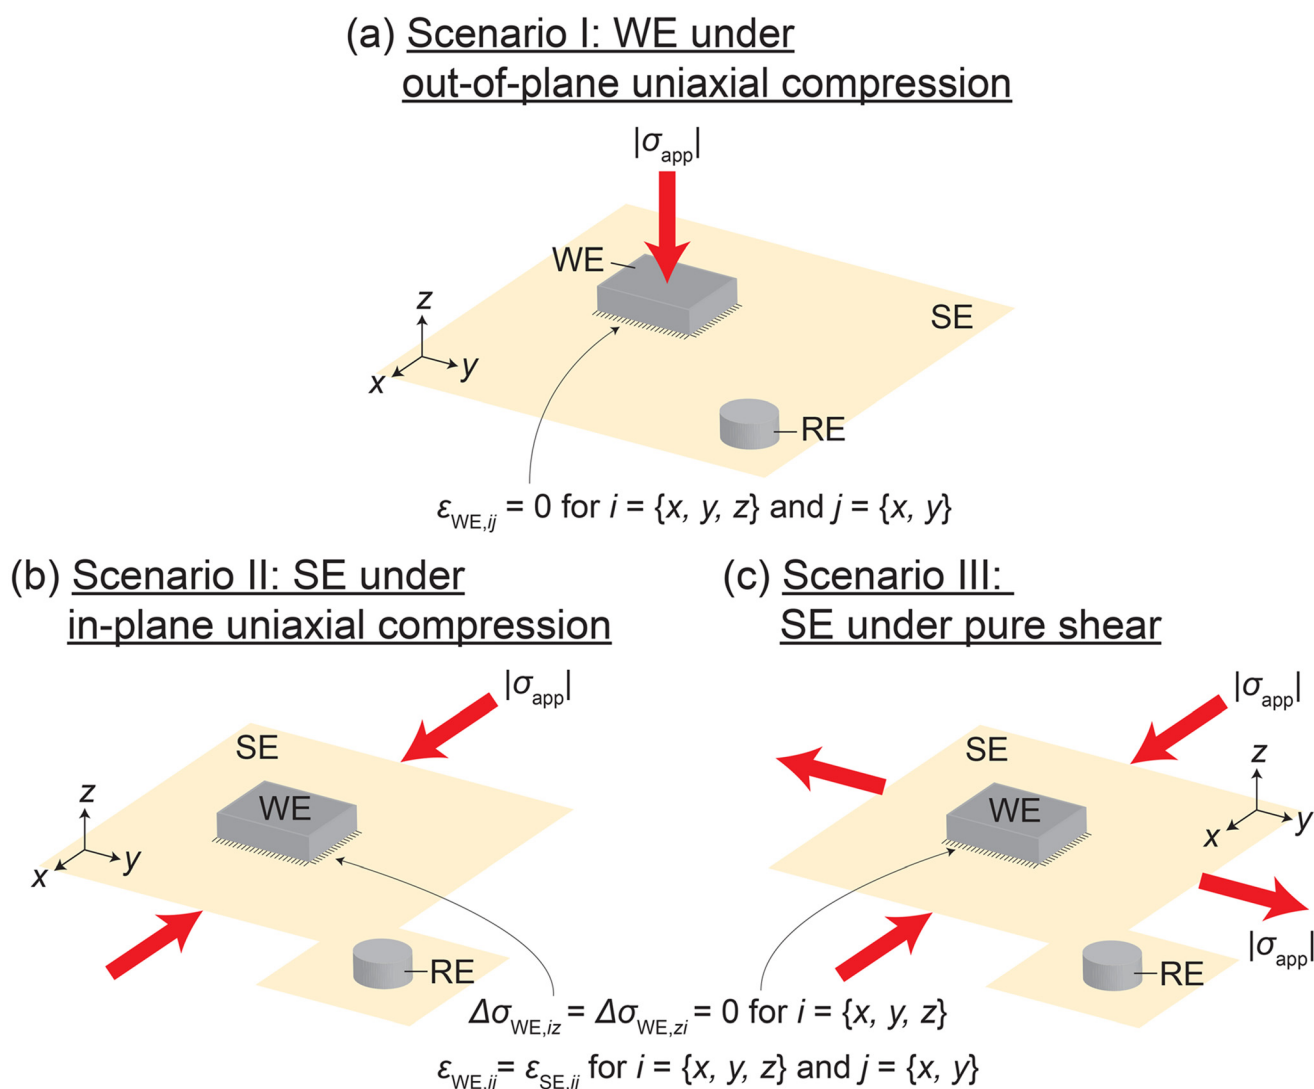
(a) Scenario I: WE under out-of-plane uniaxial compression

$|\sigma_{app}|$

WE

$z$

$x$ $y$

SE

RE

$\varepsilon_{WE,ij} = 0$ for $i = \{x, y, z\}$ and $j = \{x, y\}$

(b) Scenario II: SE under in-plane uniaxial compression

$|\sigma_{app}|$

SE

$z$

$x$ $y$

WE

RE

(c) Scenario III: SE under pure shear

$|\sigma_{app}|$

SE

$z$

$x$ $y$

WE

$|\sigma_{app}|$

RE

$\Delta\sigma_{WE,iz} = \Delta\sigma_{WE,zi} = 0$ for $i = \{x, y, z\}$

$\varepsilon_{WE,ij} = \varepsilon_{SE,ij}$ for $i = \{x, y, z\}$ and $j = \{x, y\}$